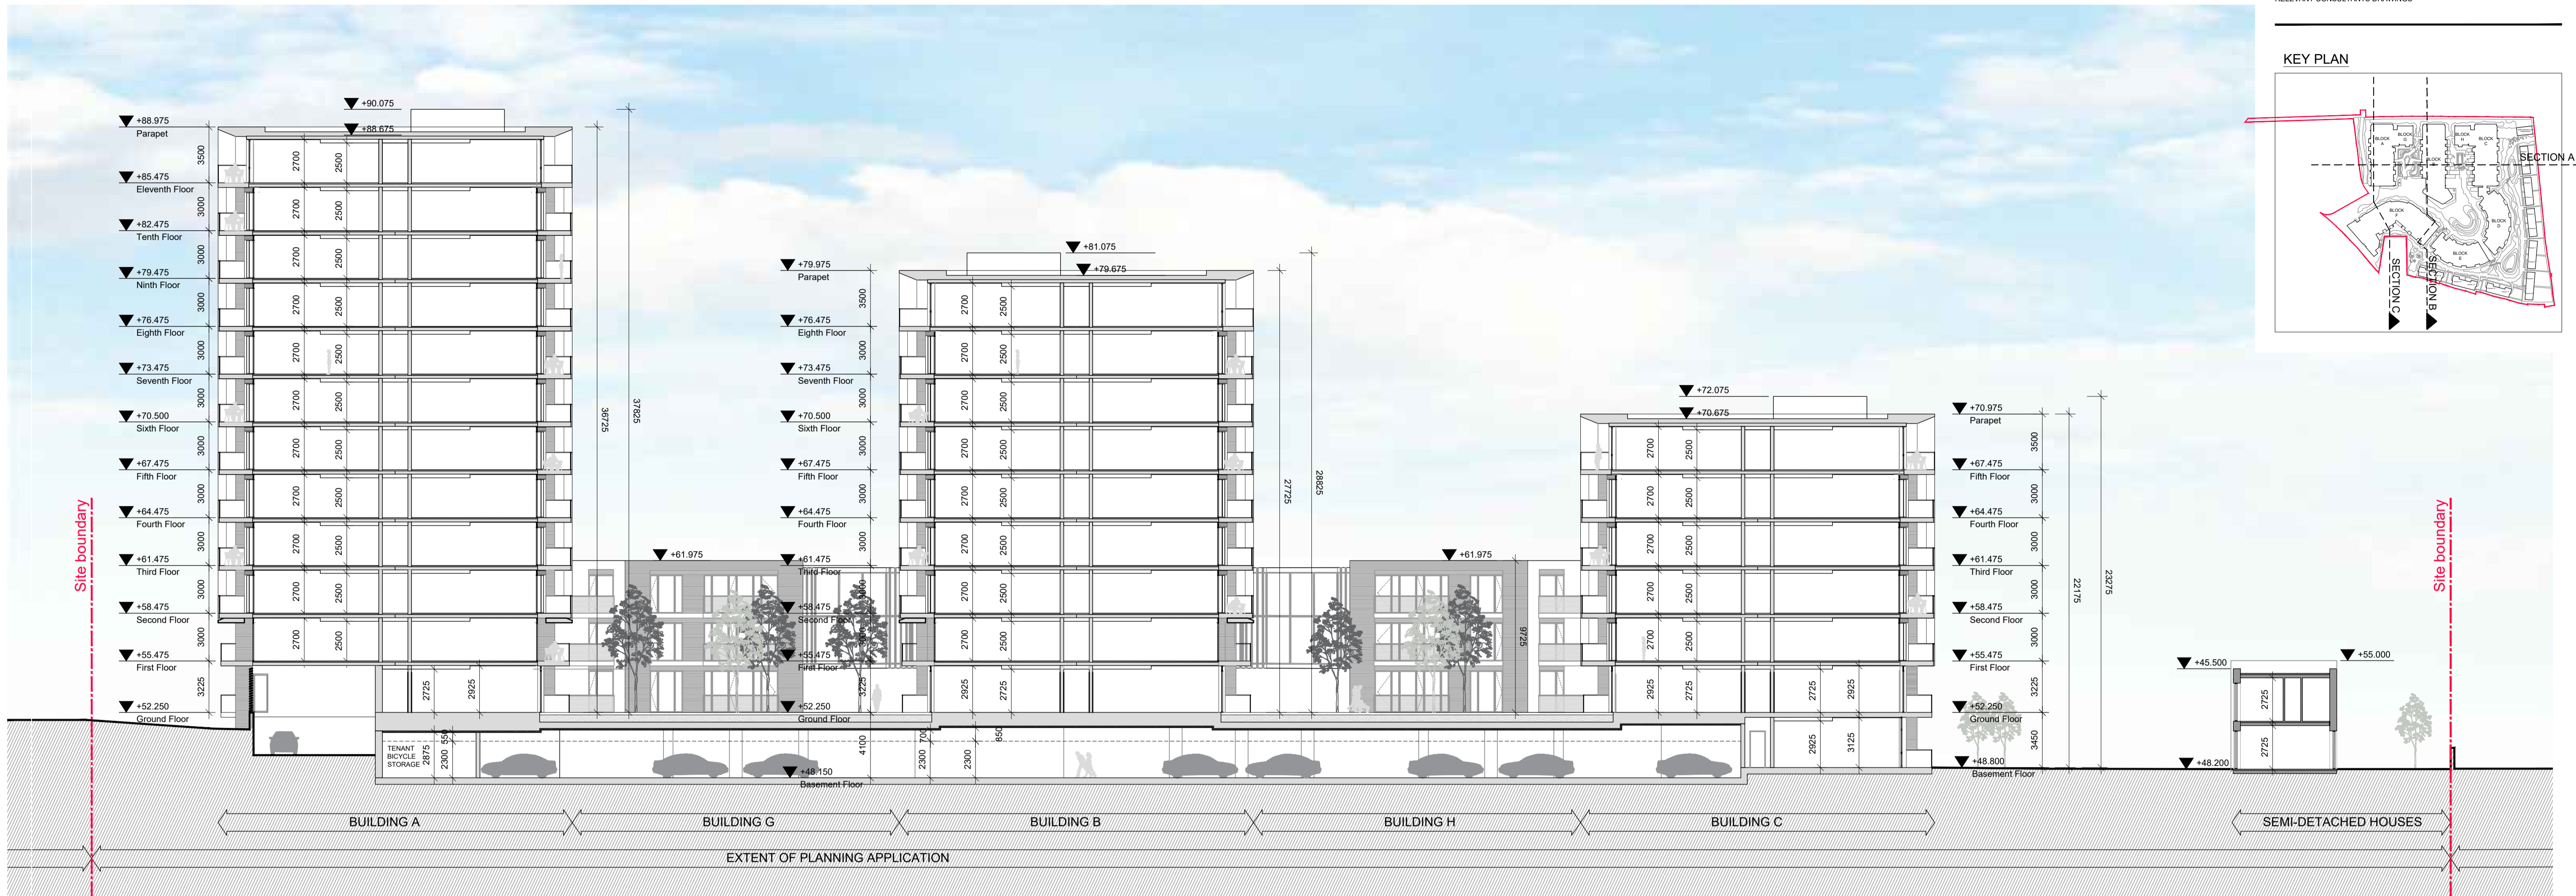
KEY PLAN

SECTION A
SECTION C
SECTION B
BLOCK A
BLOCK G
BLOCK B
BLOCK H
BLOCK C
BLOCK F
BLOCK D
BLOCK E

+90.075
+88.675
+88.975
Parapet
3500
+85.475
Eleventh Floor
3000
+82.475
Tenth Floor
3000
+79.475
Ninth Floor
3000
+76.475
Eighth Floor
3000
+73.475
Seventh Floor
3000
+70.500
Sixth Floor
3000
+67.475
Fifth Floor
3000
+64.475
Fourth Floor
3000
+61.475
Third Floor
3000
+58.475
Second Floor
3000
+55.475
First Floor
3225
+52.250
Ground Floor

2700 2500
2700 2500
2700 2500
2700 2500
2700 2500
2700 2500
2700 2500
2700 2500
2700 2500
2700 2500
2700 2500
2725 2925

36725
37825

+61.975

+79.975
Parapet
3500
+76.475
Eighth Floor
3000
+73.475
Seventh Floor
3000
+70.500
Sixth Floor
3000
+67.475
Fifth Floor
3000
+64.475
Fourth Floor
3000
+61.475
Third Floor
3000
+58.475
Second Floor
3000
+55.475
First Floor
3225
+52.250
Ground Floor
4100
+48.150
Basement Floor

+81.075
+79.675
27725
28825

+61.975
9725

+72.075
+70.675

+70.975
Parapet
3500
+67.475
Fifth Floor
3000
+64.475
Fourth Floor
3000
+61.475
Third Floor
3000
+58.475
Second Floor
3000
+55.475
First Floor
3225
+52.250
Ground Floor
3450
+48.800
Basement Floor
22175
23275

+45.500
+55.000
+48.200
2725
2725

TENANT BICYCLE STORAGE
2875
2300 550
2300 700
2300 850
2925 3125

Site boundary
Site boundary

BUILDING A
BUILDING G
BUILDING B
BUILDING H
BUILDING C
SEMI-DETACHED HOUSES
EXTENT OF PLANNING APPLICATION